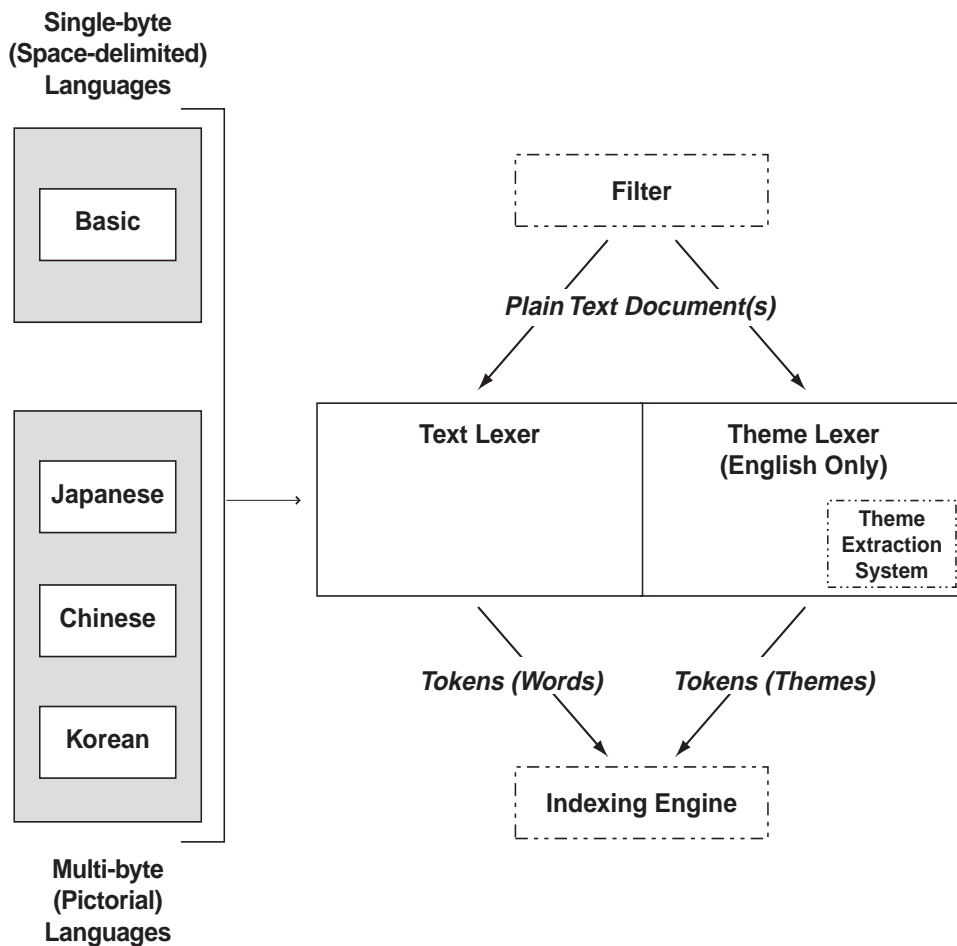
Single-byte (Space-delimited) Languages

Basic

Japanese

Chinese

Korean

Multi-byte (Pictorial) Languages

Filter

Plain Text Document(s)

Text Lexer

Theme Lexer (English Only)

Theme Extraction System

Tokens (Words)

Tokens (Themes)

Indexing Engine